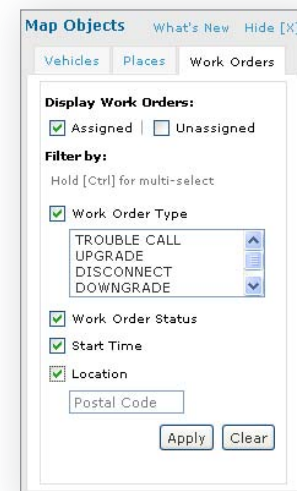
Map Objects What's New Hide [X]

Vehicles Places Work Orders

Display Work Orders:

Assigned | Unassigned

Filter by:

Hold [Ctrl] for multi-select

Work Order Type

TROUBLE CALL
UPGRADE
DISCONNECT
DOWNGRADE

Work Order Status

Start Time

Location

Postal Code

Apply Clear